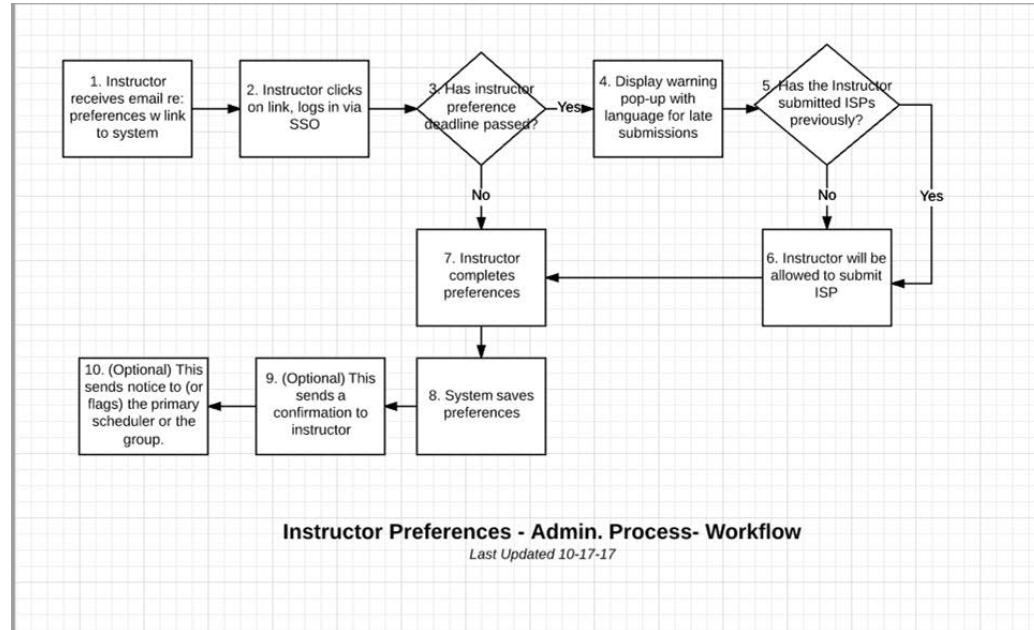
1. Instructor receives email re: preferences w link to system

2. Instructor clicks on link, logs in via SSO

3. Has instructor preference deadline passed?

Yes

4. Display warning pop-up with language for late submissions

5. Has the Instructor submitted ISPs previously?

No

No

Yes

7. Instructor completes preferences

6. Instructor will be allowed to submit ISP

10. (Optional) This sends notice to (or flags) the primary scheduler or the group.

9. (Optional) This sends a confirmation to instructor

8. System saves preferences

Instructor Preferences - Admin. Process- Workflow
Last Updated 10-17-17